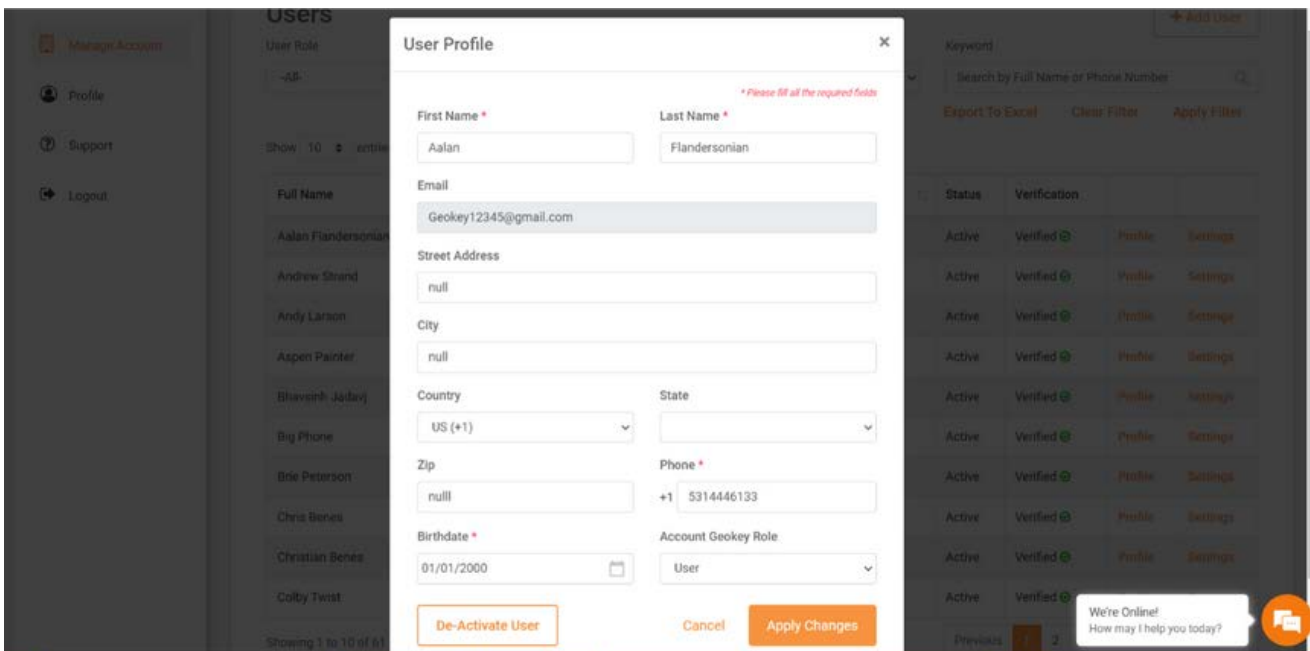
Manage Account
Profile
Support
Logout

Users
User Role
-All-
Show 10 entries
+ Add User
Keyword
Search by Full Name or Phone Number
Export To Excel Clear Filter Apply Filter

| Full Name | Status | Verification | | |
|---|---|---|---|---|
| Aalan Flandersonian | Active | Verified | Profile | Settings |
| Andrew Strand | Active | Verified | Profile | Settings |
| Andy Larson | Active | Verified | Profile | Settings |
| Aspen Painter | Active | Verified | Profile | Settings |
| Bhavsinh Jadavj | Active | Verified | Profile | Settings |
| Big Phone | Active | Verified | Profile | Settings |
| Brie Peterson | Active | Verified | Profile | Settings |
| Chris Benes | Active | Verified | Profile | Settings |
| Christian Benes | Active | Verified | Profile | Settings |
| Colby Twist | Active | Verified | | |

Showing 1 to 10 of 61
Previous 1 2

User Profile
×
* Please fill all the required fields
First Name *
Aalan
Last Name *
Flandersonian
Email
Geokey12345@gmail.com
Street Address
null
City
null
Country
US (+1)
State
Zip
nulll
Phone *
+1 5314446133
Birthdate *
01/01/2000
Account Geokey Role
User
De-Activate User
Cancel
Apply Changes

We're Online!
How may I help you today?